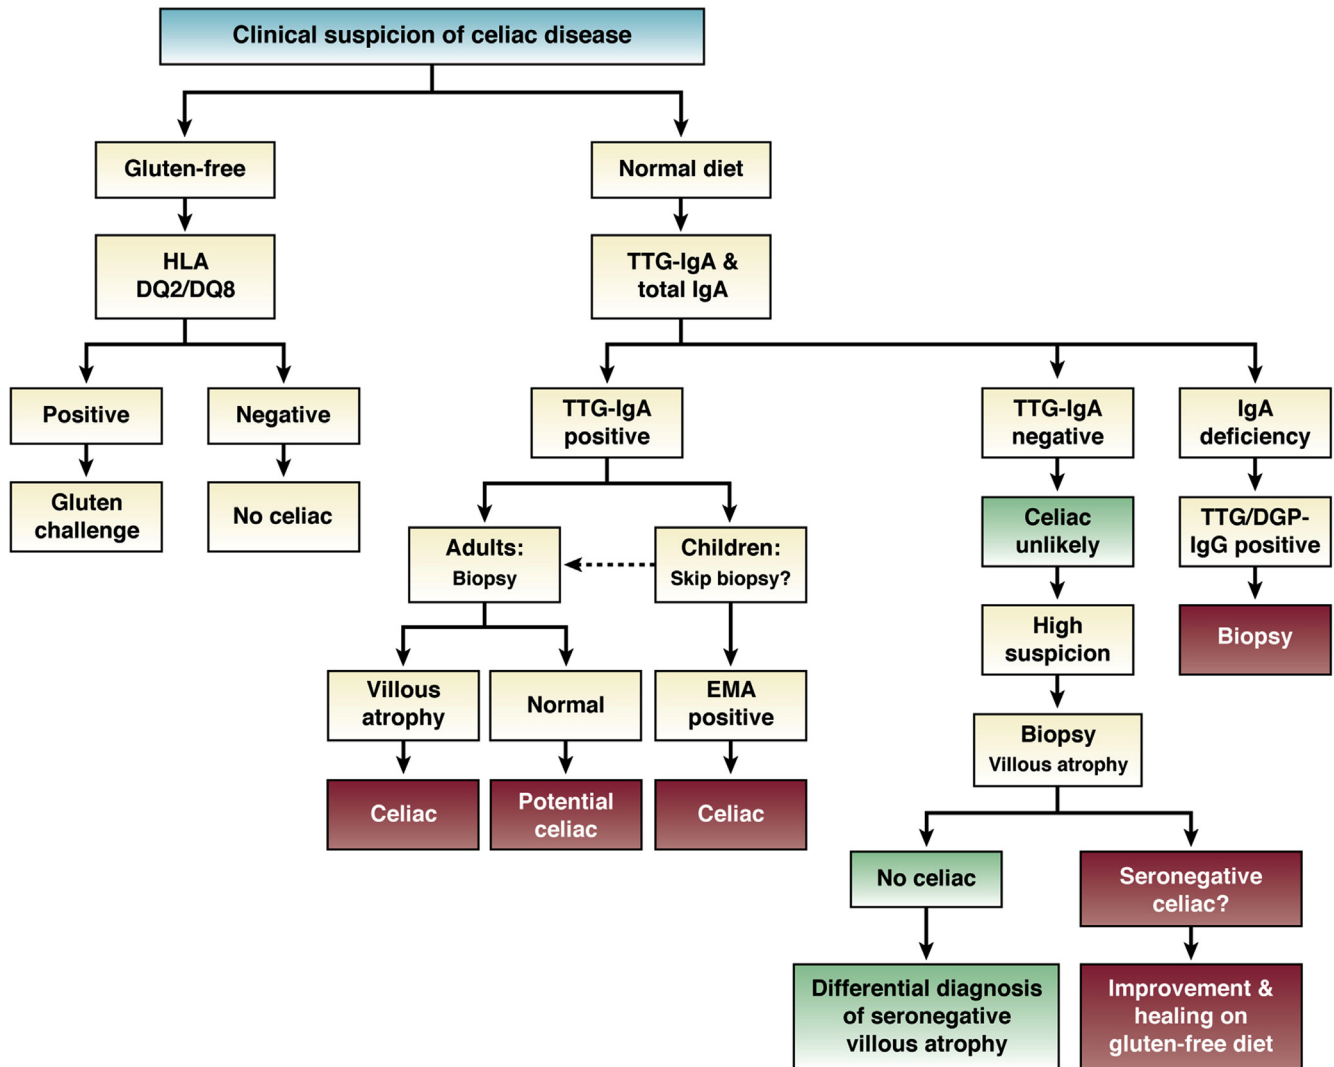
Clinical suspicion of celiac disease

Gluten-free

HLA DQ2/DQ8

Positive

Gluten challenge

Negative

No celiac

Normal diet

TTG-IgA & total IgA

TTG-IgA positive

Adults: Biopsy

Children: Skip biopsy?

Villous atrophy

Celiac

Normal

Potential celiac

EMA positive

Celiac

TTG-IgA negative

Celiac unlikely

High suspicion

Biopsy Villous atrophy

No celiac

Differential diagnosis of seronegative villous atrophy

Seronegative celiac?

Improvement & healing on gluten-free diet

IgA deficiency

TTG/DGP-IgG positive

Biopsy